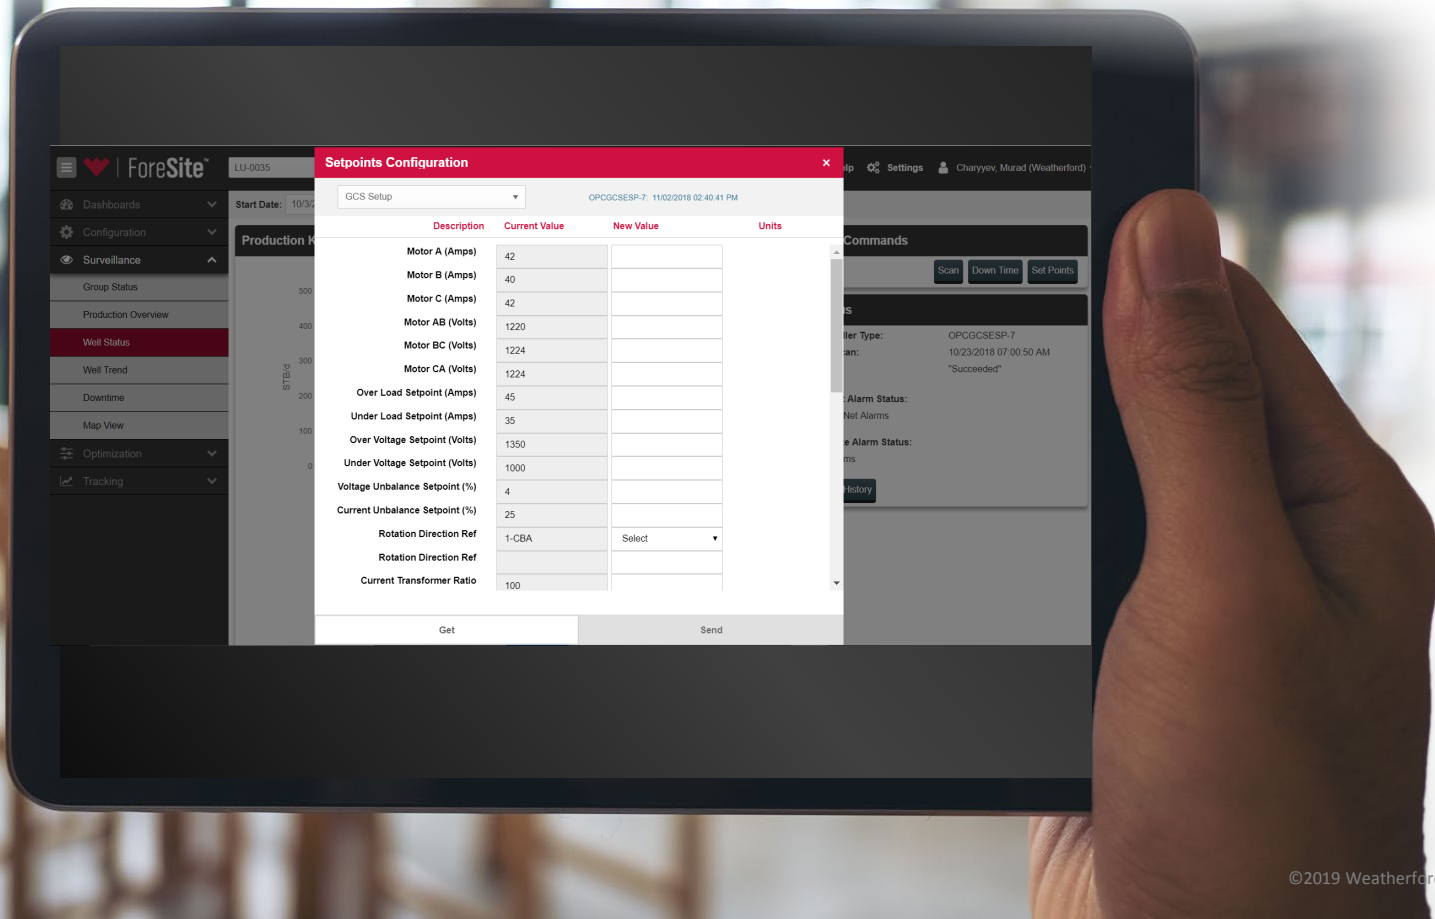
ForeSite

LU-0035

Dashboards
Configuration
Surveillance
Group Status
Production Overview
Well Status
Well Trend
Downtime
Map View
Optimization
Tracking

Start Date: 10/3

Production K

500
400
300
200
100
0
STB/d

Setpoints Configuration ×

GCS Setup

OPCGCSESP-7: 11/02/2018 02:40:41 PM

| Description | Current Value | New Value | Units |
|---|---|---|---|
| Motor A (Amps) | 42 | | |
| Motor B (Amps) | 40 | | |
| Motor C (Amps) | 42 | | |
| Motor AB (Volts) | 1220 | | |
| Motor BC (Volts) | 1224 | | |
| Motor CA (Volts) | 1224 | | |
| Over Load Setpoint (Amps) | 45 | | |
| Under Load Setpoint (Amps) | 35 | | |
| Over Voltage Setpoint (Volts) | 1350 | | |
| Under Voltage Setpoint (Volts) | 1000 | | |
| Voltage Unbalance Setpoint (%) | 4 | | |
| Current Unbalance Setpoint (%) | 25 | | |
| Rotation Direction Ref | 1-CBA | Select | |
| Rotation Direction Ref | | | |
| Current Transformer Ratio | 100 | | |

Get
Send

lp Settings Charyyev, Murad (Weatherford)

Commands
Scan Down Time Set Points

s
ller Type: OPCGCSESP-7
can: 10/23/2018 07:00:50 AM
"Succeeded"
Alarm Status:
Net Alarms
e Alarm Status:
ms
History

©2019 Weatherfo